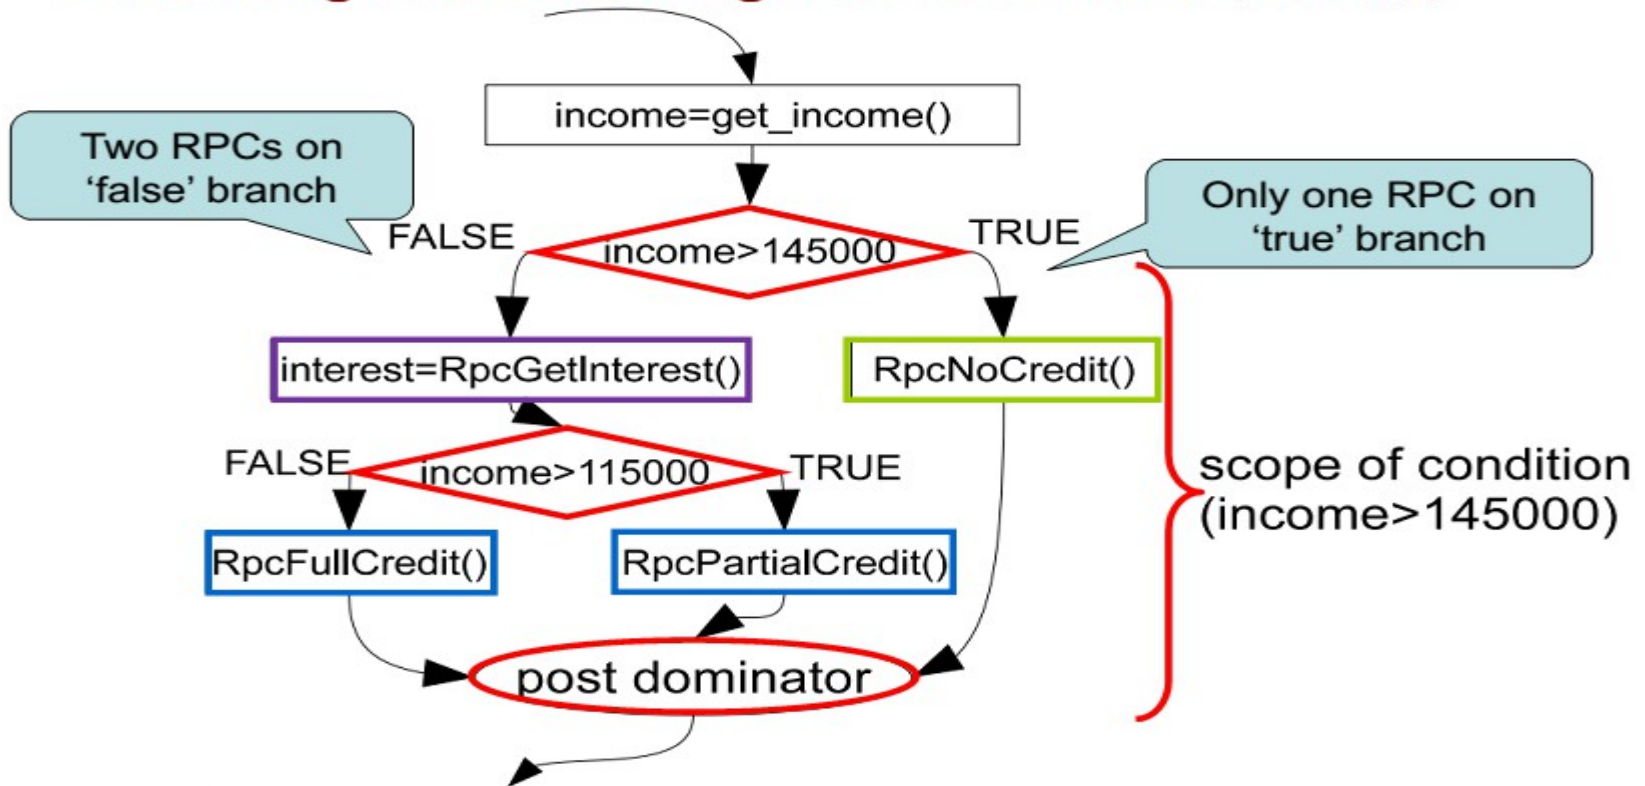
income=get_income()

Two RPCs on 'false' branch

FALSE

income>145000

TRUE

Only one RPC on 'true' branch

interest=RpcGetInterest()

RpcNoCredit()

FALSE

income>115000

TRUE

RpcFullCredit()

RpcPartialCredit()

scope of condition (income>145000)

post dominator